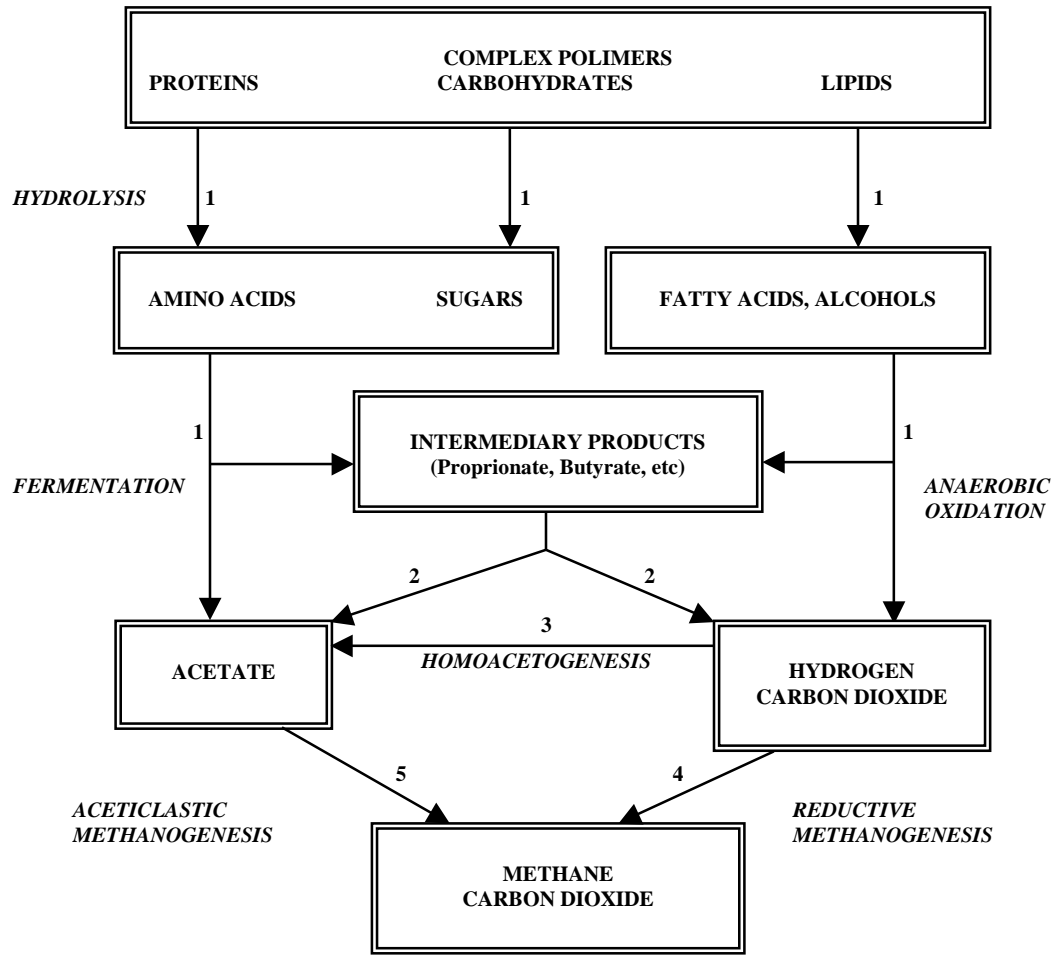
COMPLEX POLIMERS
PROTEINS CARBOHYDRATES LIPIDS

HYDROLYSIS
1 1 1

AMINO ACIDS SUGARS

FATTY ACIDS, ALCOHOLS

1
FERMENTATION

INTERMEDIARY PRODUCTS
(Proprionate, Butyrate, etc)

1
ANAEROBIC OXIDATION

2 2

3
HOMOACETOGENESIS

ACETATE

HYDROGEN
CARBON DIOXIDE

5 4

ACETICLASTIC METHANOGENESIS

REDUCTIVE METHANOGENESIS

METHANE
CARBON DIOXIDE